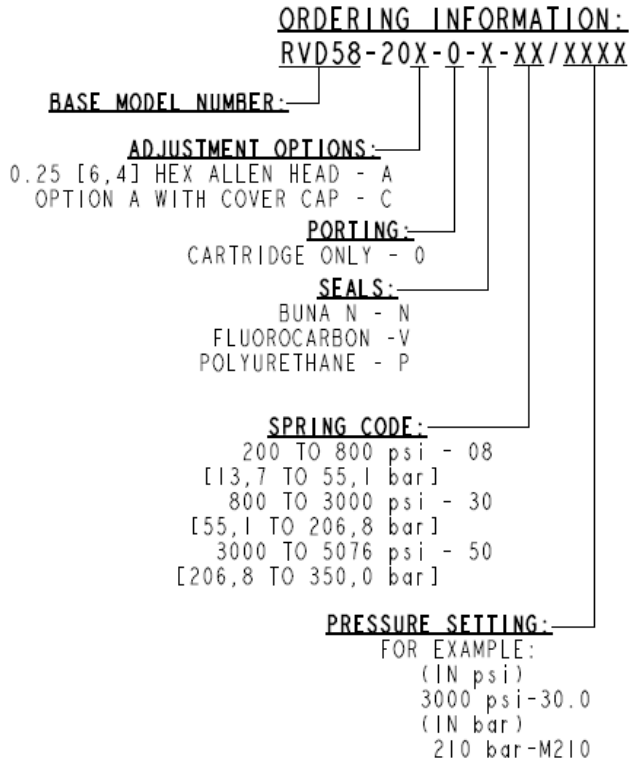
ORDERING INFORMATION:
RVD58-20X-0-X-XX/XXXX

BASE MODEL NUMBER:

ADJUSTMENT OPTIONS:
0.25 [6,4] HEX ALLEN HEAD - A
OPTION A WITH COVER CAP - C

PORTING:
CARTRIDGE ONLY - 0

SEALS:
BUNA N - N
FLUOROCARBON -V
POLYURETHANE - P

SPRING CODE:
200 TO 800 psi - 08
[13,7 TO 55,1 bar]
800 TO 3000 psi - 30
[55,1 TO 206,8 bar]
3000 TO 5076 psi - 50
[206,8 TO 350,0 bar]

PRESSURE SETTING:
FOR EXAMPLE:
(IN psi)
3000 psi-30.0
(IN bar)
210 bar-M210